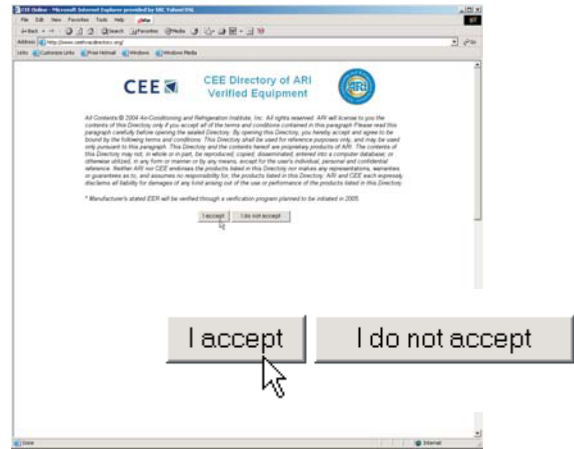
CEE Online - Microsoft Internet Explorer provided by SBC Yahoo! DSL

File Edit View Favorites Tools Help

Back Search Favorites Media

Address http://www.ceeftvacdirectory.org/ Go

Links Customize Links Free Hotmail Windows Windows Media

CEE

CEE Directory of ARI Verified Equipment

ARI

All Contents © 2004 Air-Conditioning and Refrigeration Institute, Inc. All rights reserved. ARI will license to you the contents of this Directory only if you accept all of the terms and conditions contained in this paragraph. Please read this paragraph carefully before opening the sealed Directory. By opening this Directory, you hereby accept and agree to be bound by the following terms and conditions: This Directory shall be used for reference purposes only, and may be used only pursuant to this paragraph. This Directory and the contents hereof are proprietary products of ARI. The contents of this Directory may not, in whole or in part, be reproduced, copied, disseminated, entered into a computer database, or otherwise utilized, in any form or manner or by any means, except for the user's individual, personal and confidential reference. Neither ARI nor CEE endorses the products listed in this Directory nor makes any representations, warranties or guarantees as to, and assumes no responsibility for, the products listed in this Directory. ARI and CEE each expressly disclaims all liability for damages of any kind arising out of the use or performance of the products listed in this Directory.

* Manufacturer's stated EER will be verified through a verification program planned to be initiated in 2005.

I accept I do not accept

I accept I do not accept

Done Internet